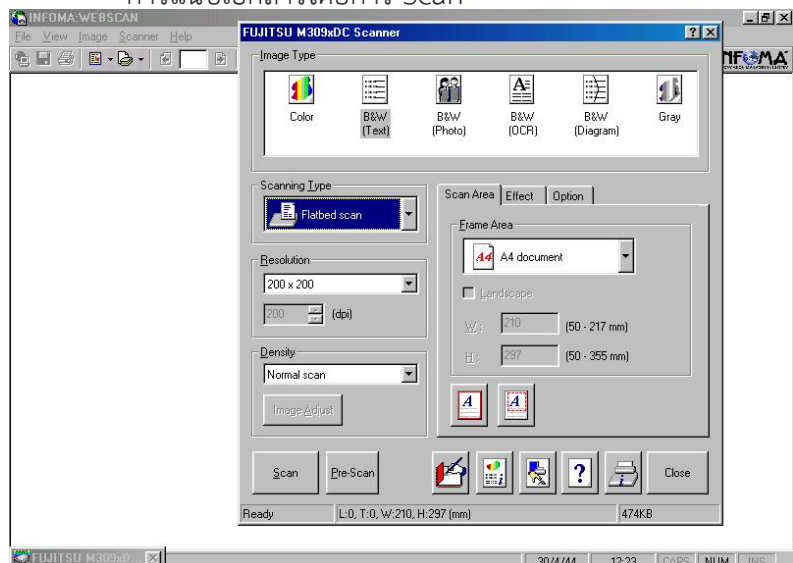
INFOMA:WEBSCAN
File View Image Scanner Help

FUJITSU M309xDC Scanner

Image Type
Color
B&W (Text)
B&W (Photo)
B&W (OCR)
B&W (Diagram)
Gray

Scanning Type
Flatbed scan

Resolution
200 x 200
200 (dpi)

Density
Normal scan
Image Adjust

Scan Area | Effect | Option

Frame Area
A4 A4 document
Landscape
W: 210 (50 - 217 mm)
H: 297 (50 - 355 mm)

Scan
Pre-Scan
Close

Ready
L:0, T:0, W:210, H:297 (mm)
474KB

NFOMA

FUJITSU M309xD...
30/4/44
12:23
CAPS
NUM
INS